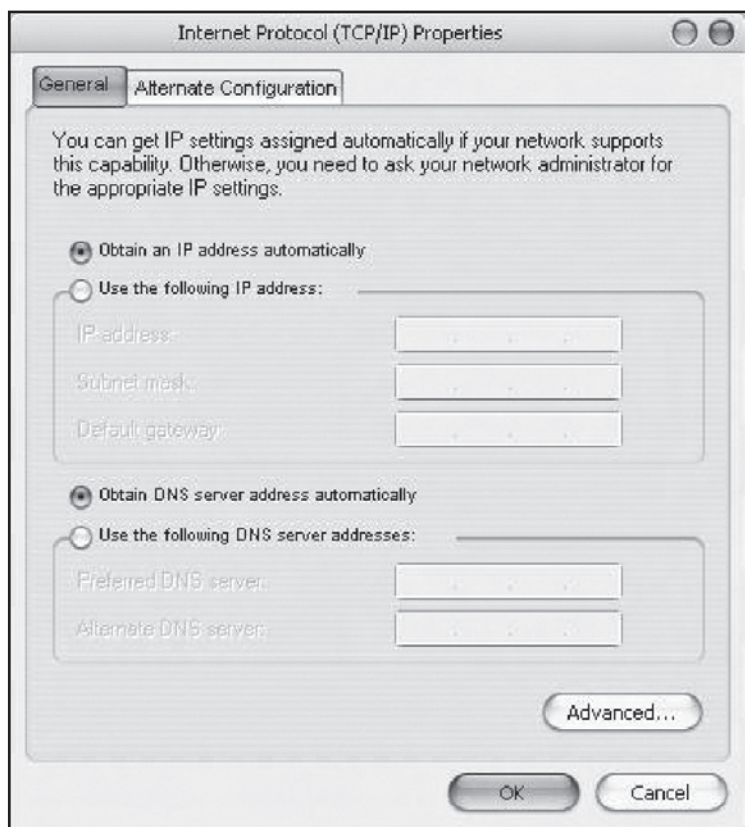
Internet Protocol (TCP/IP) Properties

General | Alternate Configuration

You can get IP settings assigned automatically if your network supports this capability. Otherwise, you need to ask your network administrator for the appropriate IP settings.

Obtain an IP address automatically

Use the following IP address:

IP address:

Subnet mask:

Default gateway:

Obtain DNS server address automatically

Use the following DNS server addresses:

Preferred DNS server:

Alternate DNS server:

Advanced...

OK

Cancel